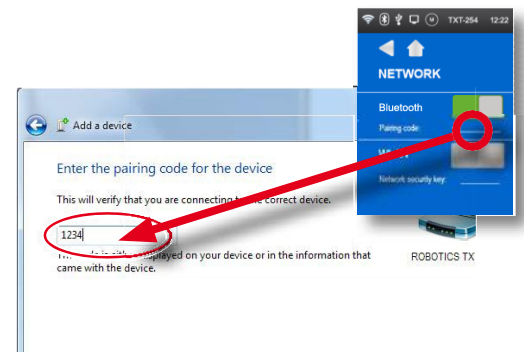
TXT-254 12:22

NETWORK

Bluetooth

Pairing code:

Wi

Network security key:

Add a device

Enter the pairing code for the device

This will verify that you are connecting to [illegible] correct device.

1234

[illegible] is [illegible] displayed on your device or in the information that came with the device.

ROBOTICS TX